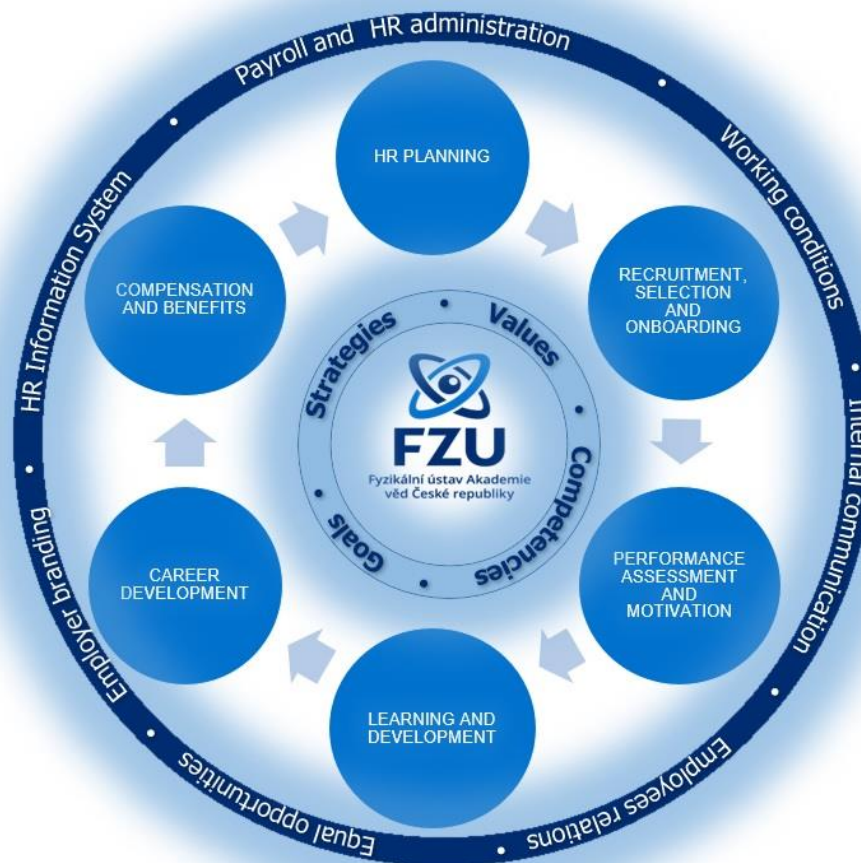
Payroll and HR administration

Working conditions

Internal communication

Employees relations

Equal opportunities

Employer branding

HR Information System

HR PLANNING

RECRUITMENT, SELECTION AND ONBOARDING

PERFORMANCE ASSESSMENT AND MOTIVATION

LEARNING AND DEVELOPMENT

CAREER DEVELOPMENT

COMPENSATION AND BENEFITS

Strategies

Values

Competencies

Goals

FZU

Fyzikální ústav Akademie věd České republiky